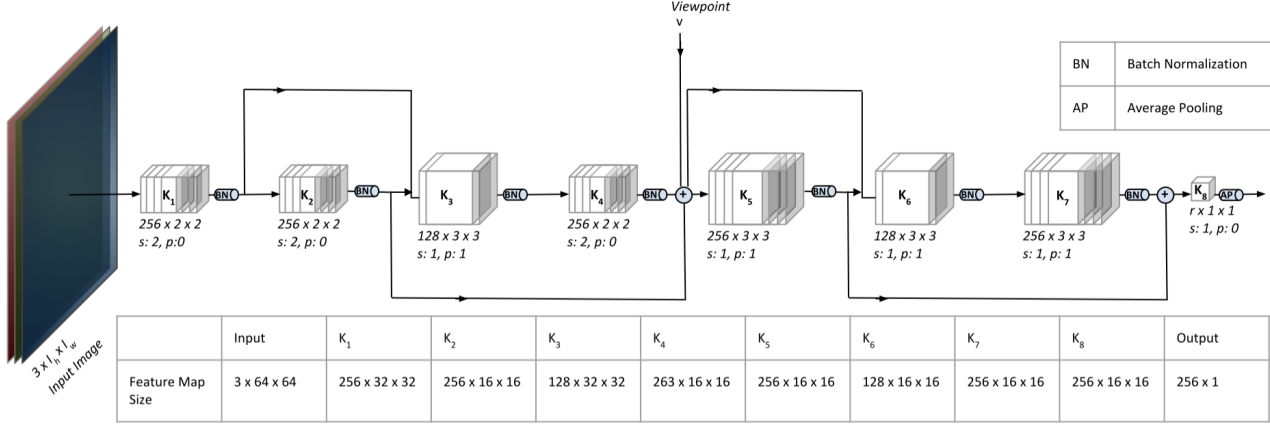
Viewpoint
v

| BN | Batch Normalization |
|---|---|
| AP | Average Pooling |

$3 \times l_h \times l_w$
Input Image

$K_1$
256 x 2 x 2
s: 2, p:0

BN

$K_2$
256 x 2 x 2
s: 2, p: 0

BN

$K_3$
128 x 3 x 3
s: 1, p: 1

BN

$K_4$
256 x 2 x 2
s: 2, p: 0

BN

+

$K_5$
256 x 3 x 3
s: 1, p: 1

BN

$K_6$
128 x 3 x 3
s: 1, p: 1

BN

$K_7$
256 x 3 x 3
s: 1, p: 1

BN

+

$K_8$
r x 1 x 1
s: 1, p: 0

AP

| | Input | $K_1$ | $K_2$ | $K_3$ | $K_4$ | $K_5$ | $K_6$ | $K_7$ | $K_8$ | Output |
|---|---|---|---|---|---|---|---|---|---|---|
| Feature Map Size | 3 x 64 x 64 | 256 x 32 x 32 | 256 x 16 x 16 | 128 x 32 x 32 | 263 x 16 x 16 | 256 x 16 x 16 | 128 x 16 x 16 | 256 x 16 x 16 | 256 x 16 x 16 | 256 x 1 |